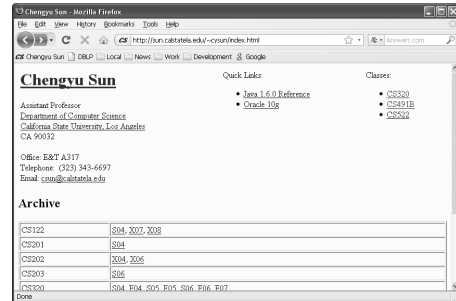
Chengyu Sun - Mozilla Firefox

File Edit View History Bookmarks Tools Help

http://sun.calstatela.edu/~cysun/index.html

Answers.com

Chengyu Sun DBLP Local News Work Development Google

Chengyu Sun

Assistant Professor
Department of Computer Science
California State University, Los Angeles
CA 90032

Office: E&T A317
Telephone: (323) 343-6697
Email: csun@calstatela.edu

Quick Links:

- Java 1.6.0 Reference
- Oracle 10g

Classes:

- CS320
- CS491B
- CS522

Archive

| | |
|---|---|
| CS122 | S04, X07, X08 |
| CS201 | S04 |
| CS202 | X04, X06 |
| CS203 | S06 |
| CS320 | S04, F04, S05, F05, S06, F06, F07 |

Done